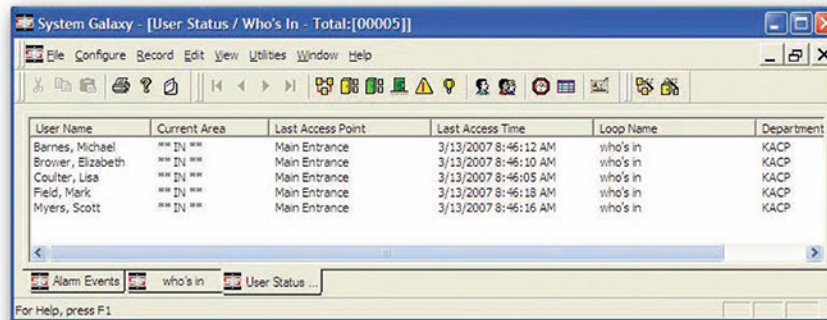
System Galaxy - [User Status / Who's In - Total:[00005]]

File Configure Record Edit View Utilities Window Help

| User Name | Current Area | Last Access Point | Last Access Time | Loop Name | Department |
|---|---|---|---|---|---|
| Barnes, Michael | ** IN ** | Main Entrance | 3/13/2007 8:46:12 AM | who's in | KACP |
| Brower, Elizabeth | ** IN ** | Main Entrance | 3/13/2007 8:46:10 AM | who's in | KACP |
| Coulter, Lisa | ** IN ** | Main Entrance | 3/13/2007 8:46:05 AM | who's in | KACP |
| Field, Mark | ** IN ** | Main Entrance | 3/13/2007 8:46:18 AM | who's in | KACP |
| Myers, Scott | ** IN ** | Main Entrance | 3/13/2007 8:46:16 AM | who's in | KACP |

Alarm Events who's in User Status ...

For Help, press F1